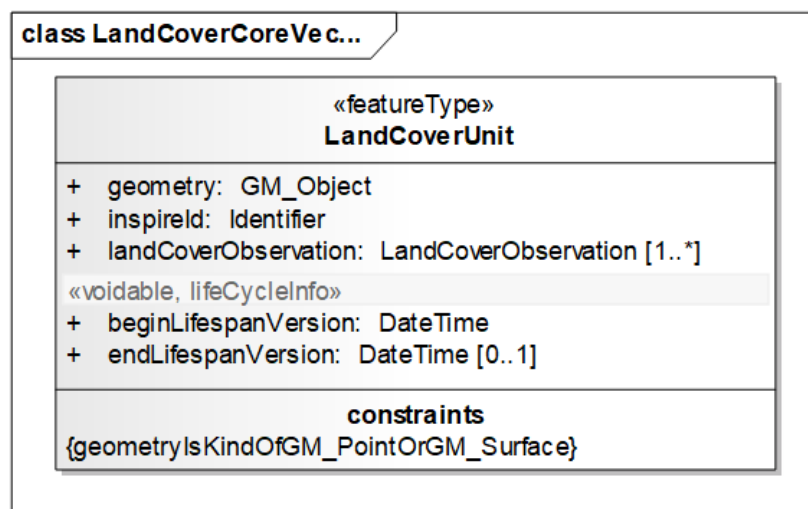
class LandCoverCoreVec...

«featureType»
LandCoverUnit

+ geometry: GM_Object
+ inspireId: Identifier
+ landCoverObservation: LandCoverObservation [1..*]

«voidable, lifeCycleInfo»
+ beginLifespanVersion: DateTime
+ endLifespanVersion: DateTime [0..1]

constraints
{geometryIsKindOfGM_PointOrGM_Surface}